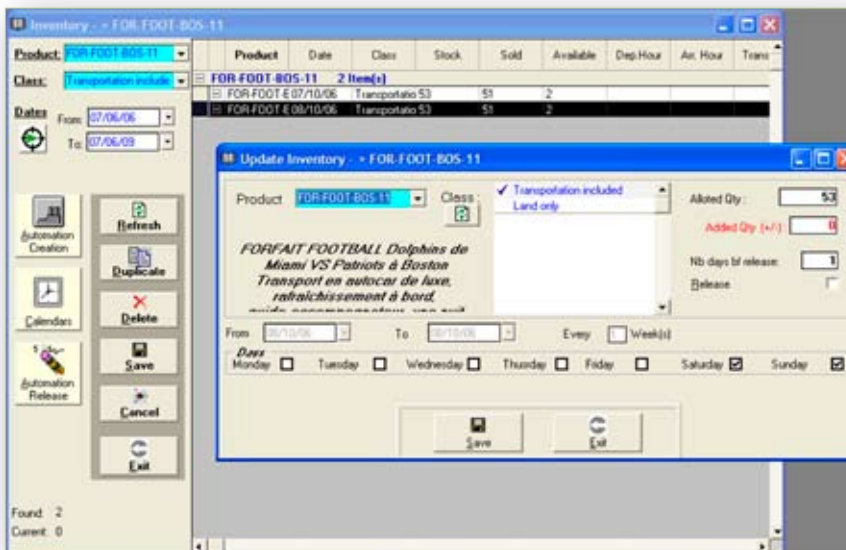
Inventory - • FOR-FOOT-BOS-11

Product: FOR-FOOT-BOS-11
Class: Transportation include
Dates From: 07/06/06
To: 07/06/09

| Product | Date | Class | Stock | Sold | Available | Dep.Hour | Arr. Hour | Trans |
|---|---|---|---|---|---|---|---|---|
| FOR-FOOT-BOS-11 2 Item(s) | | | | | | | | |
| FOR-FOOT-E | 07/10/06 | Transportatio | 53 | 51 | 2 | | | |
| FOR-FOOT-E | 08/10/06 | Transportatio | 53 | 51 | 2 | | | |

Automation Creation
Refresh
Duplicate
Calendars
Delete
Save
Automation Release
Cancel
Exit

Found: 2
Current: 0

Update Inventory - • FOR-FOOT-BOS-11

Product FOR-FOOT-BOS-11
Class
✓ Transportation included
Land only

FORFAIT FOOTBALL Dolphins de Miami VS Patriots à Boston Transport en autocar de luxe, rafraîchissement à bord, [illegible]

Alloted Qty: 53
Added Qty (+/-): 0
Nb days bf release: 1
Release

From 08/10/06 To 08/10/06 Every Week(s)
Days
Monday Tuesday Wednesday Thursday Friday Saturday ☑ Sunday ☑

Save
Exit